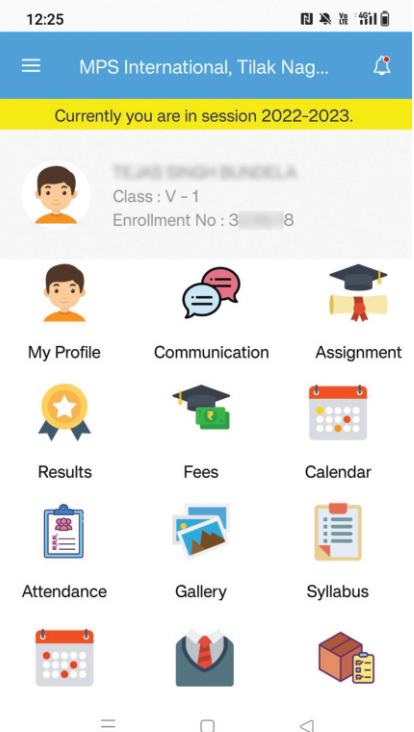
12:25

MPS International, Tilak Nag...

Currently you are in session 2022-2023.

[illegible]
Class : V - 1
Enrollment No : 3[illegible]8

My Profile
Communication
Assignment

Results
Fees
Calendar

Attendance
Gallery
Syllabus